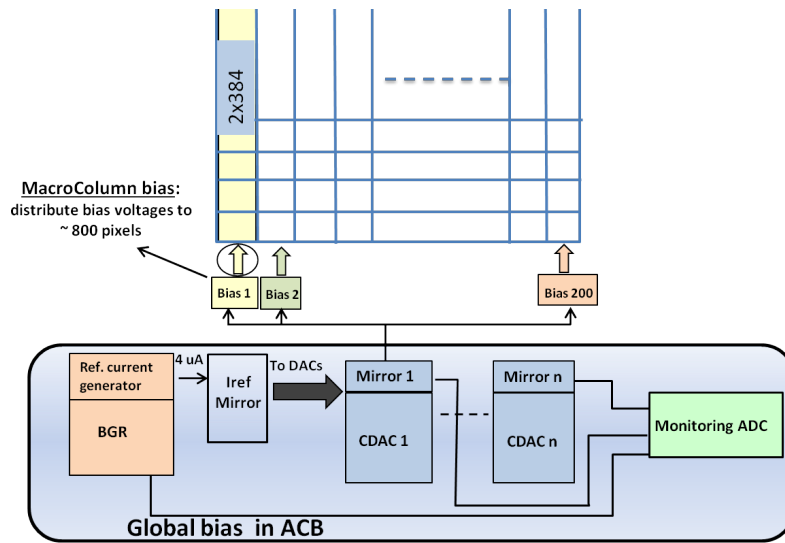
2x384

MacroColumn bias:
distribute bias voltages to ~ 800 pixels

Bias 1
Bias 2
Bias 200

Ref. current generator
BGR
4 uA
Iref Mirror
To DACs
Mirror 1
CDAC 1
Mirror n
CDAC n
Monitoring ADC

Global bias in ACB